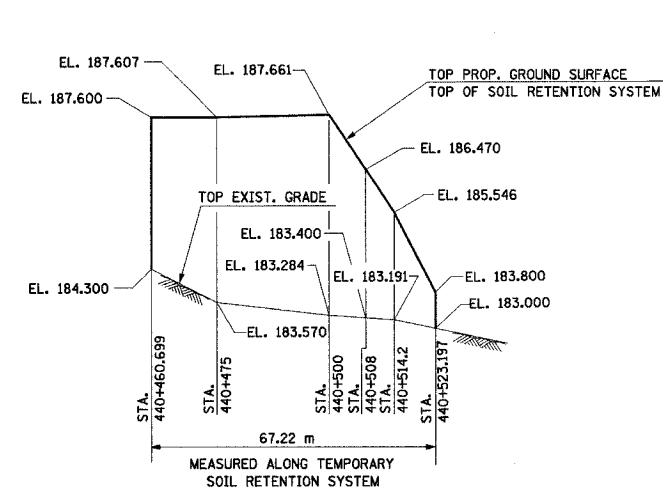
EL. 187.607
EL. 187.661
TOP PROP. GROUND SURFACE
TOP OF SOIL RETENTION SYSTEM
EL. 187.600
EL. 186.470
EL. 185.546
TOP EXIST. GRADE
EL. 183.400
EL. 183.284
EL. 183.191
EL. 183.800
EL. 184.300
EL. 183.000
EL. 183.570
STA. 440+460.699
STA. 440+475
STA. 440+500
STA. 440+508
STA. 440+514.2
STA. 440+523.197
67.22 m
MEASURED ALONG TEMPORARY SOIL RETENTION SYSTEM